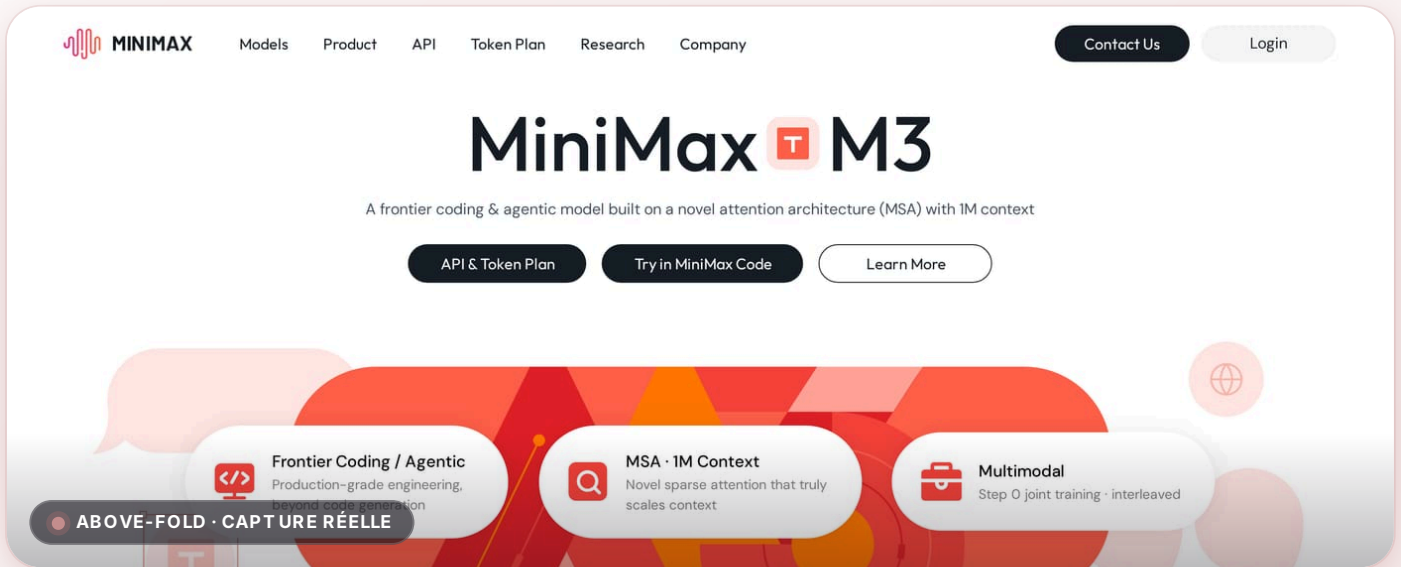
MINIMAX Models Product API Token Plan Research Company

Contact Us Login

MiniMax T M3

A frontier coding & agentic model built on a novel attention architecture (MSA) with 1M context

API & Token Plan Try in MiniMax Code Learn More

Frontier Coding / Agentic
Production-grade engineering, beyond code generation

MSA · 1M Context
Novel sparse attention that truly scales context

Multimodal
Step 0 joint training · interleaved

ABOVE-FOLD · CAPTURE RÉELLE